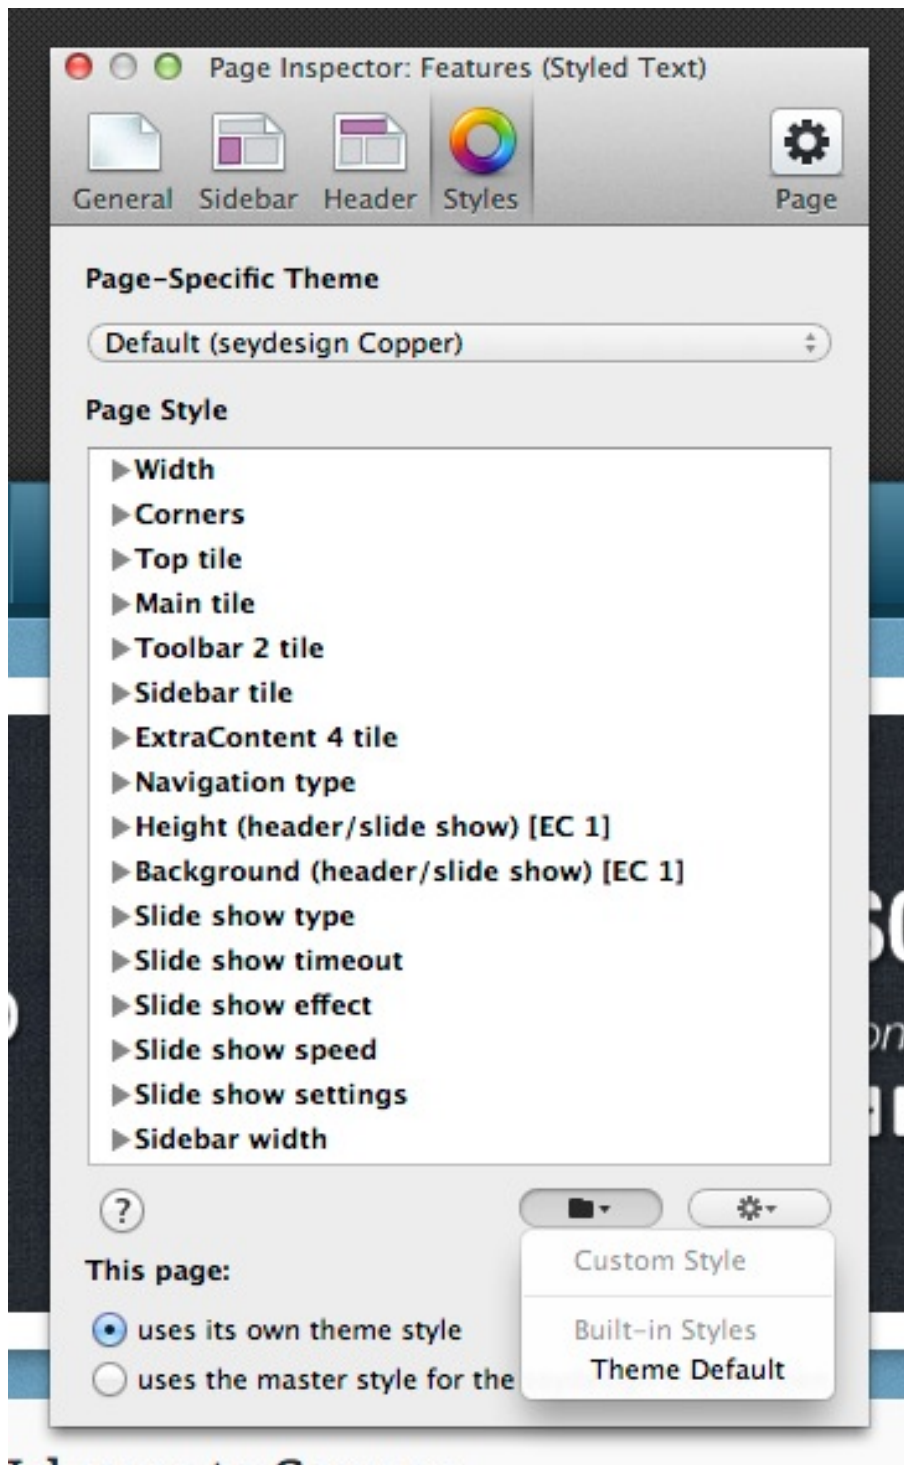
Page Inspector: Features (Styled Text)

General Sidebar Header Styles Page

Page-Specific Theme

Default (seydesign Copper)

Page Style

▶Width
▶Corners
▶Top tile
▶Main tile
▶Toolbar 2 tile
▶Sidebar tile
▶ExtraContent 4 tile
▶Navigation type
▶Height (header/slide show) [EC 1]
▶Background (header/slide show) [EC 1]
▶Slide show type
▶Slide show timeout
▶Slide show effect
▶Slide show speed
▶Slide show settings
▶Sidebar width

?

Custom Style

Built-in Styles
Theme Default

This page:

uses its own theme style
uses the master style for the